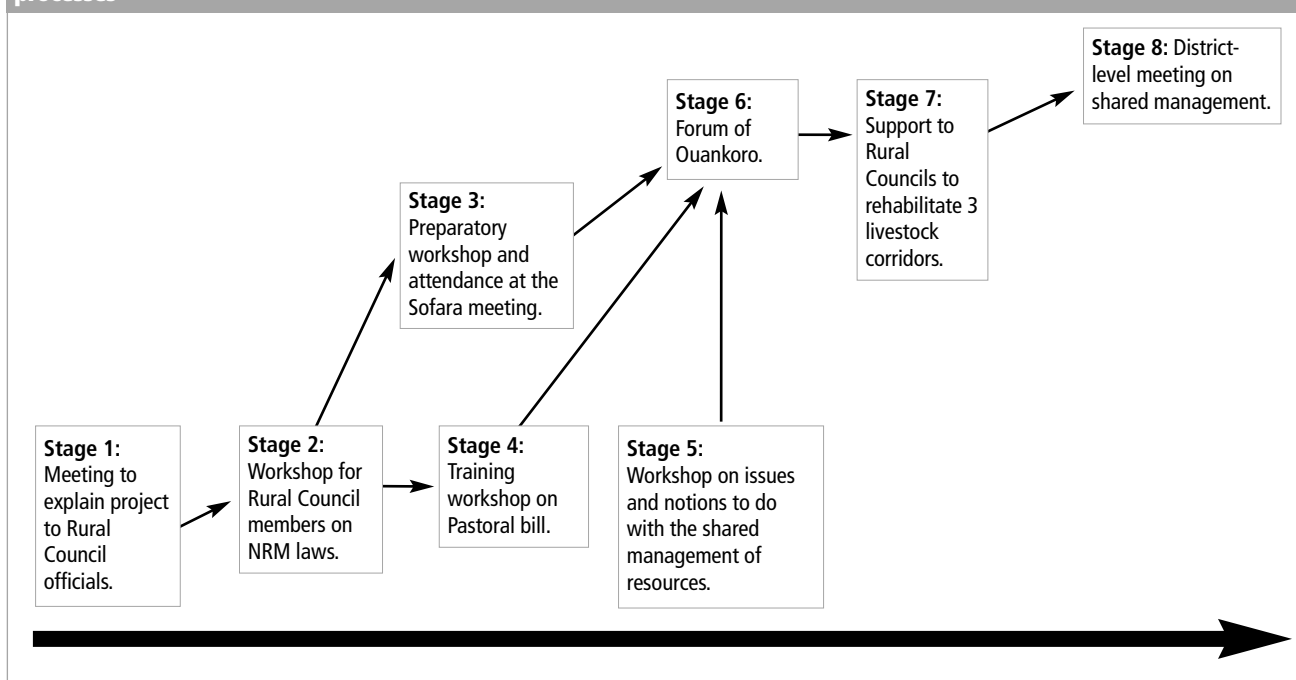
processes

**Stage 8:** District-level meeting on shared management.

**Stage 6:** Forum of Ouankoro.

**Stage 7:** Support to Rural Councils to rehabilitate 3 livestock corridors.

**Stage 3:** Preparatory workshop and attendance at the Sofara meeting.

**Stage 1:** Meeting to explain project to Rural Council officials.

**Stage 2:** Workshop for Rural Council members on NRM laws.

**Stage 4:** Training workshop on Pastoral bill.

**Stage 5:** Workshop on issues and notions to do with the shared management of resources.